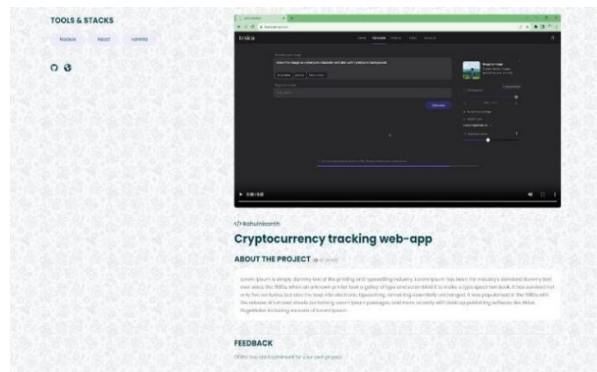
TOOLS & STACKS

Nodejs

React

MongoDB

</>Rahulmkanth

Cryptocurrency tracking web-app

ABOUT THE PROJECT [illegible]

Lorem Ipsum is simply dummy text of the printing and typesetting industry. Lorem Ipsum has been the industry's standard dummy text ever since the 1500s, when an unknown printer took a galley of type and scrambled it to make a type specimen book. It has survived not only five centuries, but also the leap into electronic typesetting, remaining essentially unchanged. It was popularised in the 1960s with the release of Letraset sheets containing Lorem Ipsum passages, and more recently with desktop publishing software like Aldus PageMaker including versions of Lorem Ipsum.

FEEDBACK

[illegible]